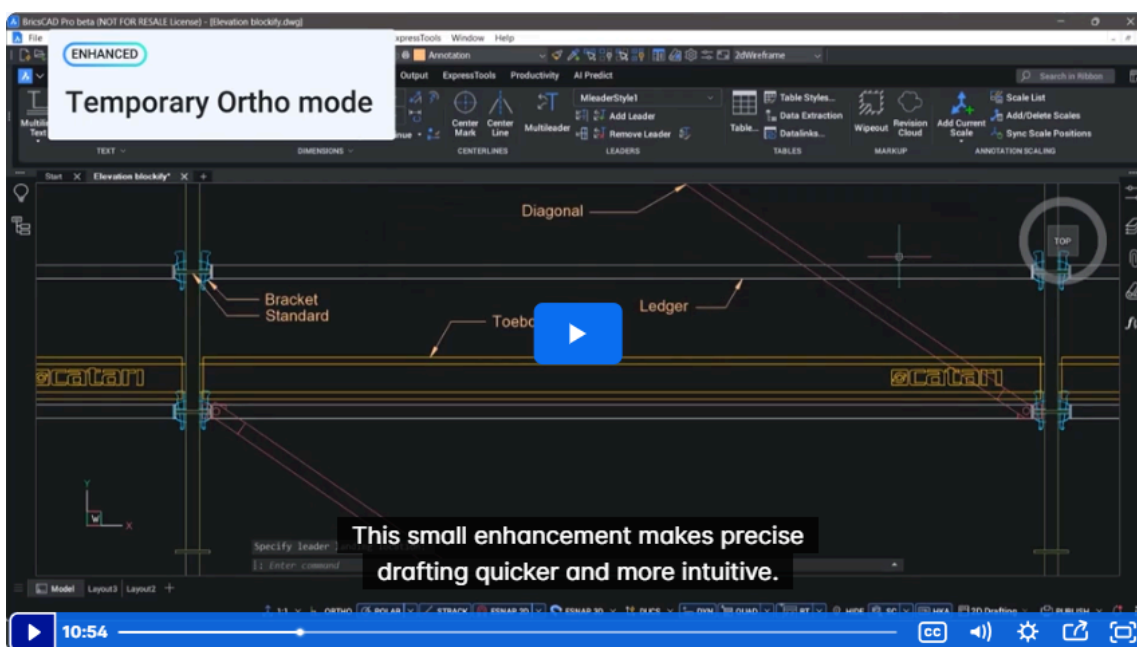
BricsCAD Pro beta (NOT FOR RESALE License) - [Elevation blockify.dwg]

File

ExpressTools Window Help

Annotation

2dWireframe

ENHANCED

Temporary Ortho mode

Output ExpressTools Productivity AI Predict

Search in Ribbon

Multiline Text

TEXT

Center Mark

Center Line

Multileader

MleaderStyle1

Add Leader

Remove Leader

Table

Table Styles...

Data Extraction

Datalinks...

Wipeout

Revision Cloud

Add Current Scale

Scale List

Add/Delete Scales

Sync Scale Positions

DIMENSIONS

CENTERLINES

LEADERS

TABLES

MARKUP

ANNOTATION SCALING

Start

Elevation blockify*

Diagonal

TOP

Bracket

Standard

Ledger

Toebo

Specify leader

Enter command

This small enhancement makes precise drafting quicker and more intuitive.

Model Layout1 Layout2

ORTHO POLAR STRACK ESNAP 2D ESNAP 3D DUCS DYN QUAD RT HIDE SC HKA 2D Drafting PUBLISH

10:54